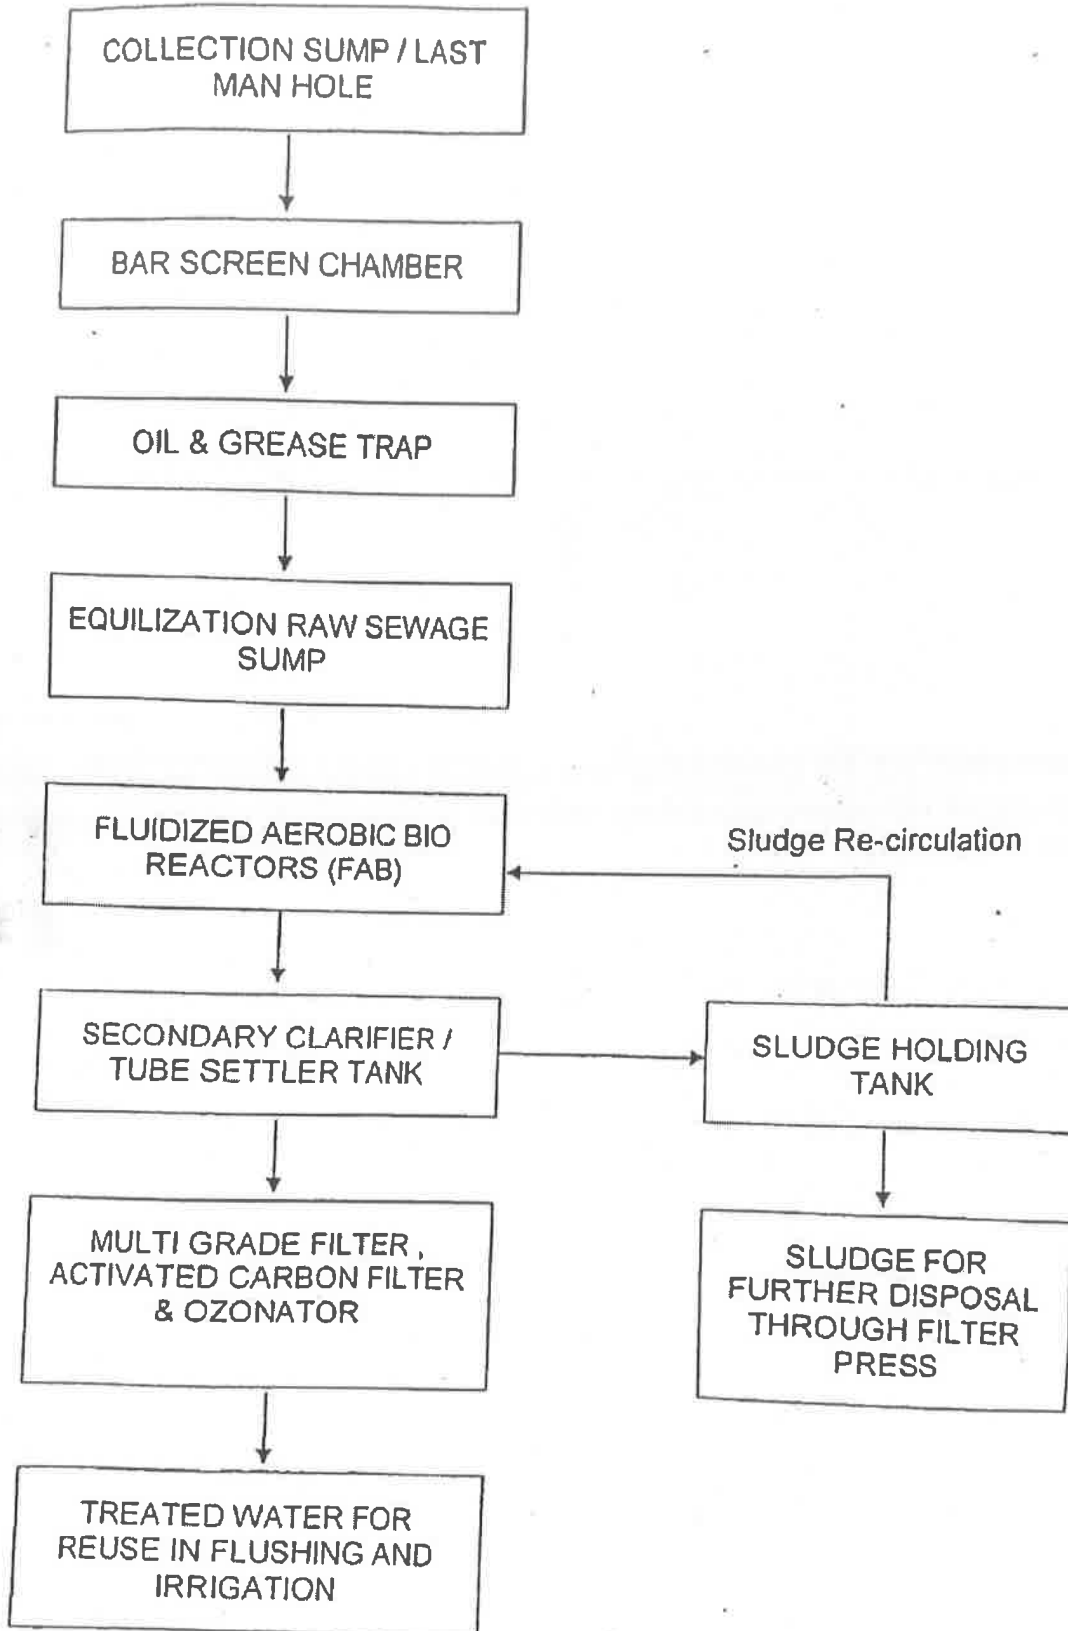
COLLECTION SUMP / LAST MAN HOLE

BAR SCREEN CHAMBER

OIL & GREASE TRAP

EQUILIZATION RAW SEWAGE SUMP

FLUIDIZED AEROBIC BIO REACTORS (FAB)

Sludge Re-circulation

SECONDARY CLARIFIER / TUBE SETTLER TANK

SLUDGE HOLDING TANK

MULTI GRADE FILTER , ACTIVATED CARBON FILTER & OZONATOR

SLUDGE FOR FURTHER DISPOSAL THROUGH FILTER PRESS

TREATED WATER FOR REUSE IN FLUSHING AND IRRIGATION